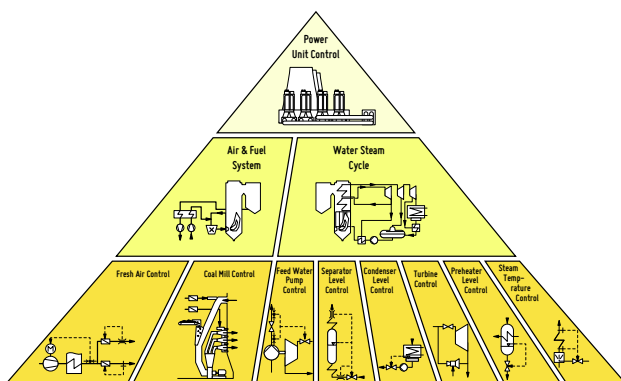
Power Unit Control

Air & Fuel System

Water Steam Cycle

Fresh Air Control

Coal Mill Control

Feed Water Pump Control

Separator Level Control

Condenser Level Control

Turbine Control

Preheater Level Control

Steam Temperature Control